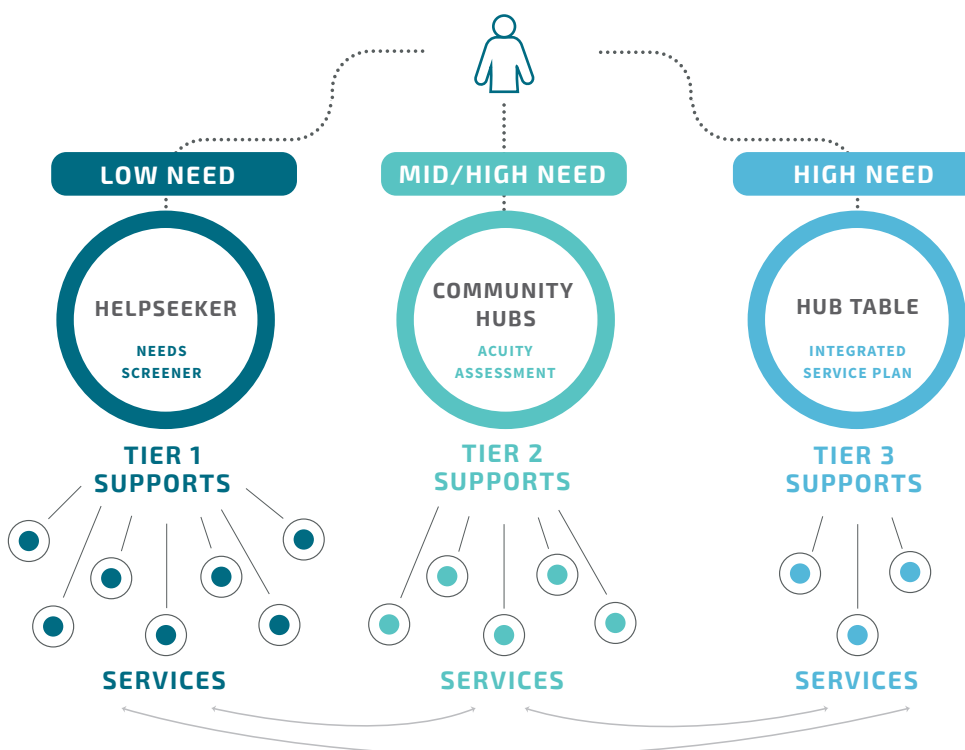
LOW NEED

MID/HIGH NEED

HIGH NEED

HELPSEEKER

NEEDS SCREENER

COMMUNITY HUBS

ACUITY ASSESSMENT

HUB TABLE

INTEGRATED SERVICE PLAN

TIER 1 SUPPORTS

TIER 2 SUPPORTS

TIER 3 SUPPORTS

SERVICES

SERVICES

SERVICES